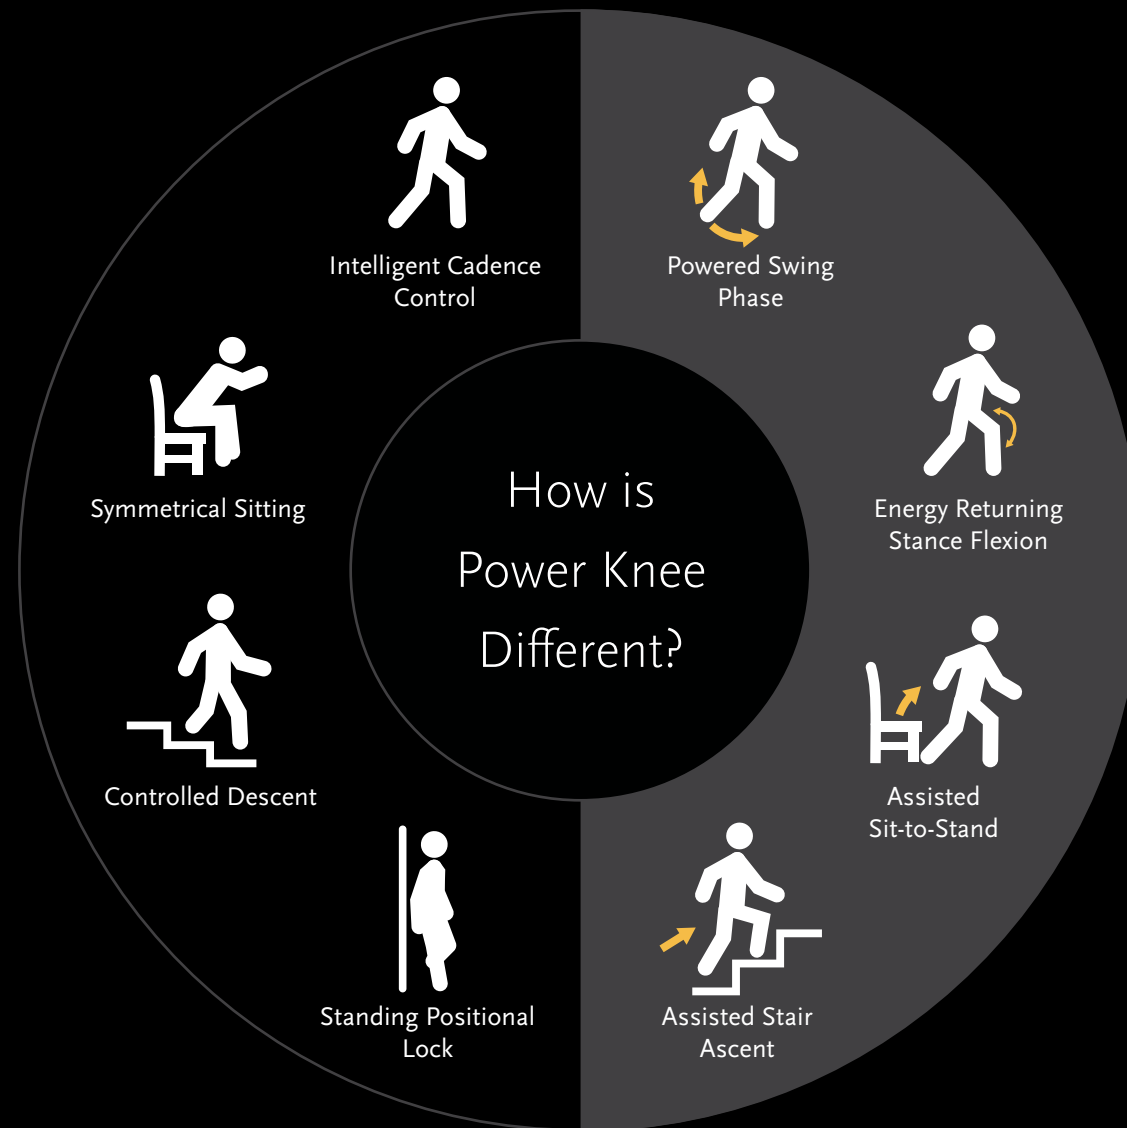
How is Power Knee Different?

Intelligent Cadence Control

Powered Swing Phase

Energy Returning Stance Flexion

Assisted Sit-to-Stand

Assisted Stair Ascent

Standing Positional Lock

Controlled Descent

Symmetrical Sitting